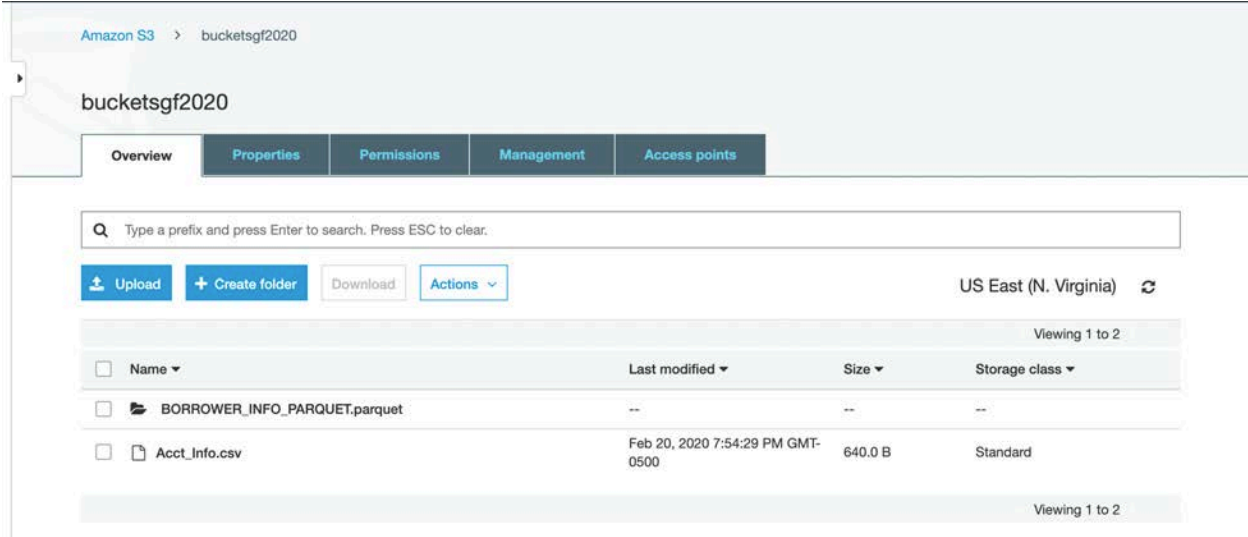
Amazon S3 > bucketsgf2020

bucketsgf2020

Overview | Properties | Permissions | Management | Access points

Type a prefix and press Enter to search. Press ESC to clear.

Upload | + Create folder | Download | Actions

US East (N. Virginia)

Viewing 1 to 2

| Name | Last modified | Size | Storage class |
|---|---|---|---|
| BORROWER_INFO_PARQUET.parquet | -- | -- | -- |
| Acct_Info.csv | Feb 20, 2020 7:54:29 PM GMT-0500 | 640.0 B | Standard |

Viewing 1 to 2